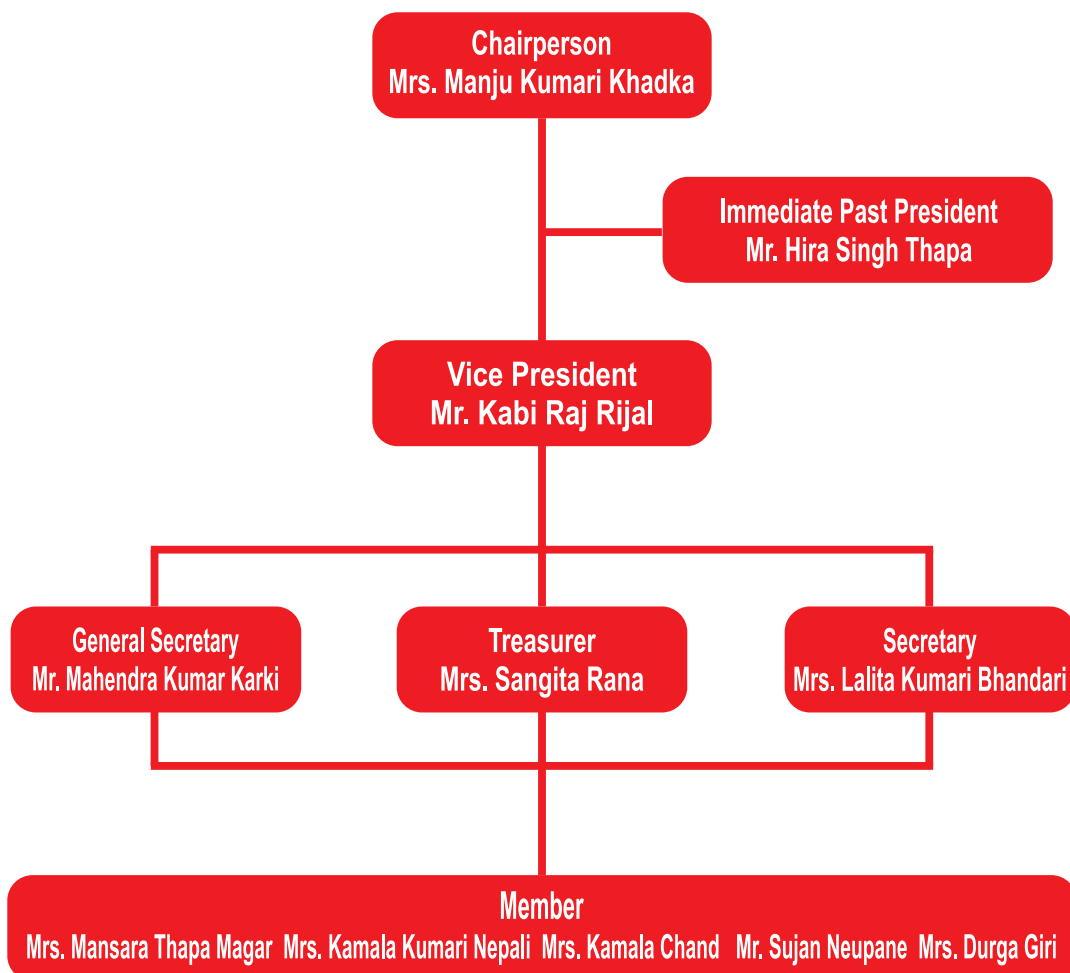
Chairperson
Mrs. Manju Kumari Khadka

Immediate Past President
Mr. Hira Singh Thapa

Vice President
Mr. Kabi Raj Rijal

General Secretary
Mr. Mahendra Kumar Karki

Treasurer
Mrs. Sangita Rana

Secretary
Mrs. Lalita Kumari Bhandari

Member
Mrs. Mansara Thapa Magar Mrs. Kamala Kumari Nepali Mrs. Kamala Chand Mr. Sujan Neupane Mrs. Durga Giri